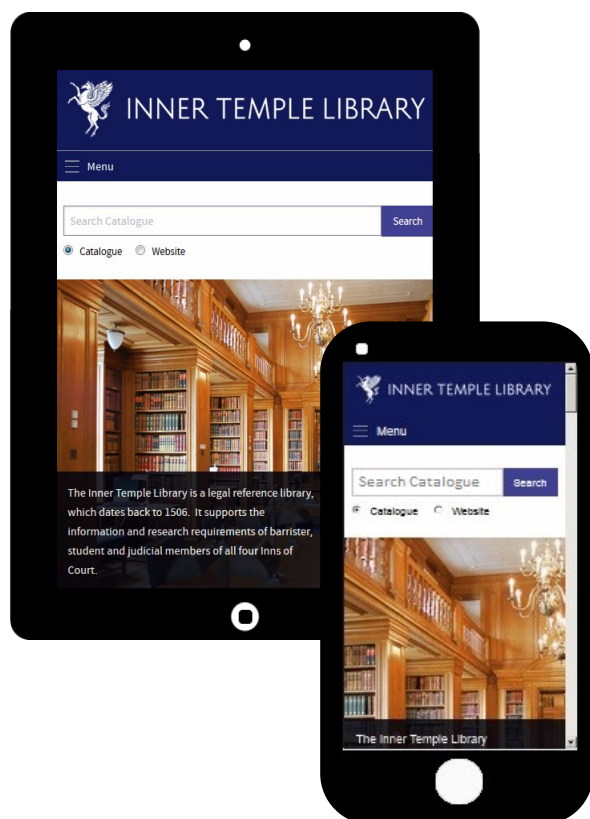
INNER TEMPLE LIBRARY

Menu

Search Catalogue

Search

Catalogue Website

The Inner Temple Library is a legal reference library, which dates back to 1506. It supports the information and research requirements of barrister, student and judicial members of all four Inns of Court.

INNER TEMPLE LIBRARY

Menu

Search Catalogue

Search

Catalogue Website

The Inner Temple Library